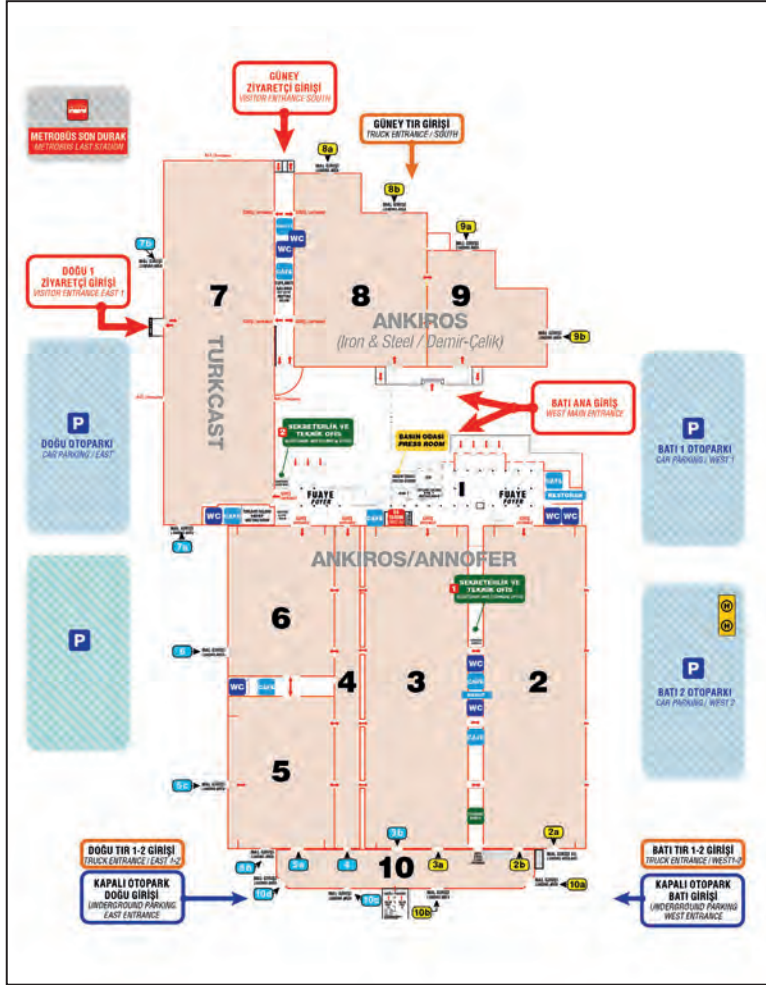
METROBÜS SON DURAK
METROBÜS LAST STATION

GÜNEY ZİYARETÇİ GİRİŞİ
VISITOR ENTRANCE SOUTH

GÜNEY TIR GİRİŞİ
TRUCK ENTRANCE / SOUTH

8a

8b

9a

7b

DOĞU 1 ZİYARETÇİ GİRİŞİ
VISITOR ENTRANCE EAST 1

WC

WC

CAFE

7

TURKCAST

8

9

ANKIROS
(Iron & Steel / Demir-Çelik)

9b

BATI ANA GİRİŞ
WEST MAIN ENTRANCE

P
DOĞU OTOPARKI
CAR PARKING / EAST

P
BATI 1 OTOPARKI
CAR PARKING / WEST 1

SEKRETERLİK VE TEKNİK OFİS

BASIN ODASI
PRESS ROOM

FUAYE
FOYER

FUAYE
FOYER

RESTORAN

WC

CAFE

WC

WC

7a

ANKIROS/ANNOFER

SEKRETERLİK VE TEKNİK OFİS

P

6

6

WC

CAFE

4

3

2

WC

CAFE

WC

P
BATI 2 OTOPARKI
CAR PARKING / WEST 2

5

5c

3b

2a

DOĞU TIR 1-2 GİRİŞİ
TRUCK ENTRANCE / EAST 1-2

5b

5a

4

10

3a

2b

BATI TIR 1-2 GİRİŞİ
TRUCK ENTRANCE / WEST 1-2

KAPALI OTOPARK DOĞU GİRİŞİ
UNDERGROUND PARKING EAST ENTRANCE

10d

10c

10b

10a

KAPALI OTOPARK BATI GİRİŞİ
UNDERGROUND PARKING WEST ENTRANCE